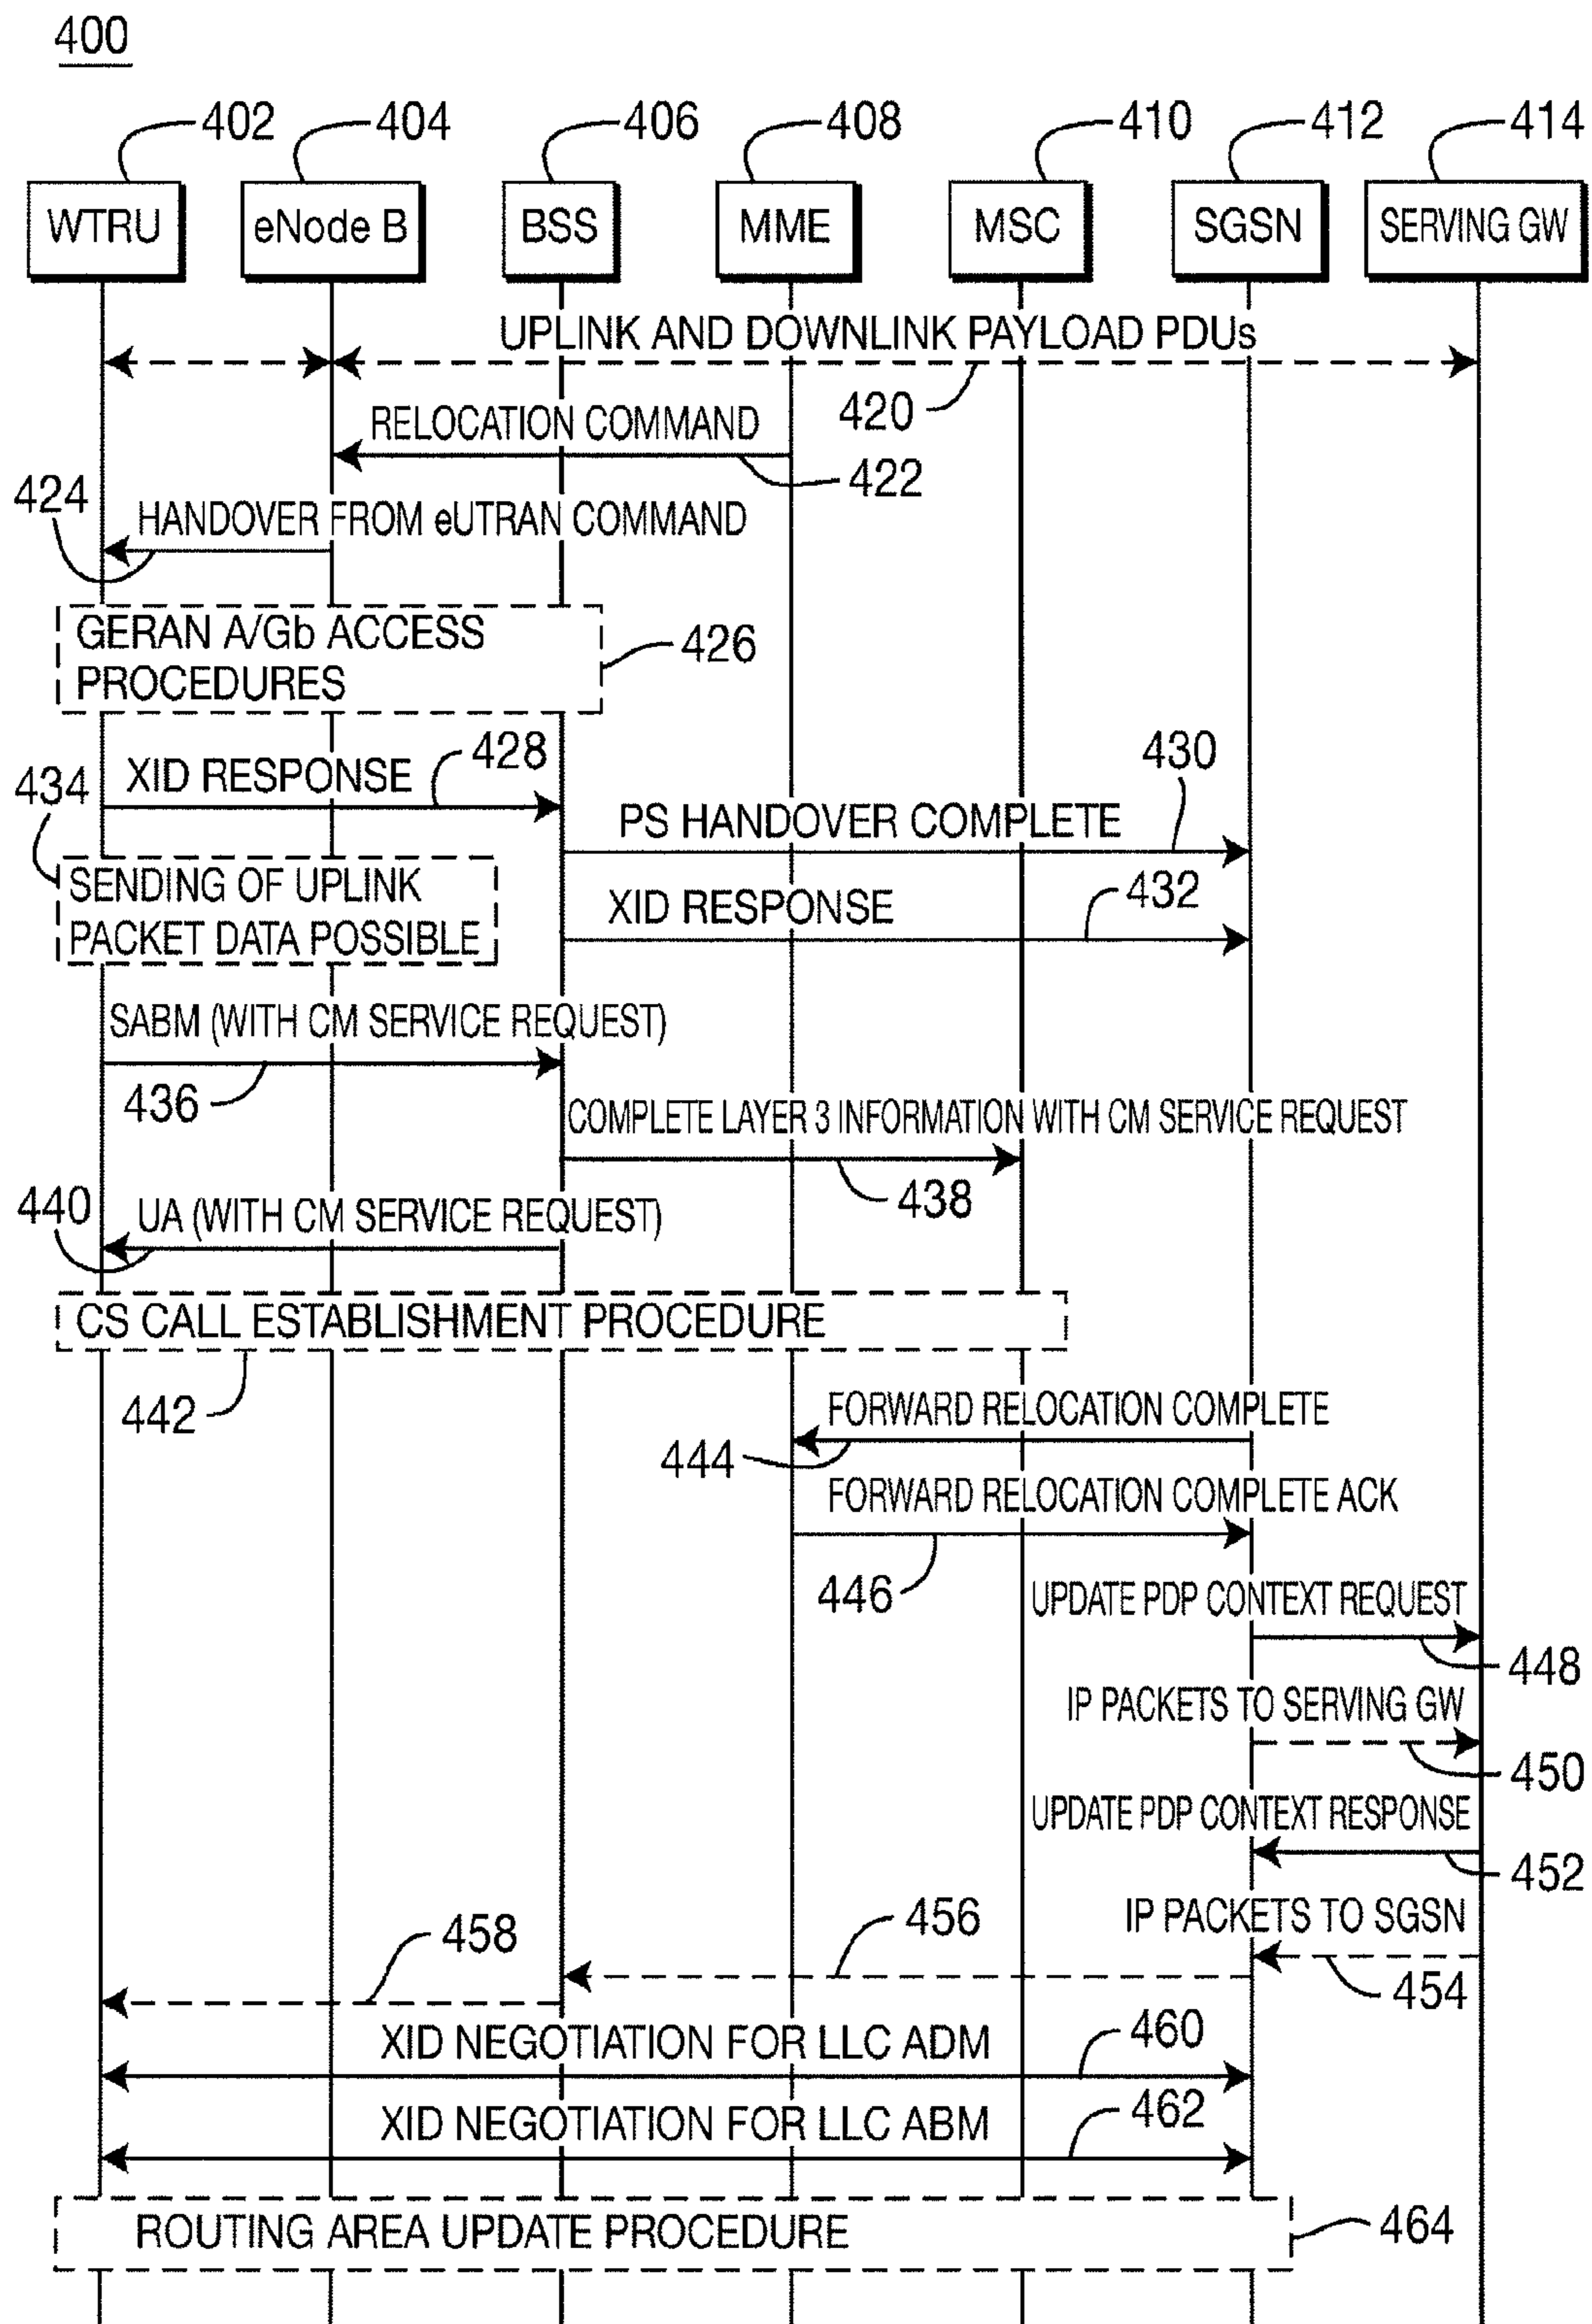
400

402
404
406
408
410
412
414

WTRU
eNode B
BSS
MME
MSC
SGSN
SERVING GW

UPLINK AND DOWNLINK PAYLOAD PDUs
420

RELOCATION COMMAND
422

424
HANDOVER FROM eUTRAN COMMAND

GERAN A/Gb ACCESS PROCEDURES
426

XID RESPONSE
428
434
430
PS HANDOVER COMPLETE

SENDING OF UPLINK PACKET DATA POSSIBLE
XID RESPONSE
432

SABM (WITH CM SERVICE REQUEST)
436

COMPLETE LAYER 3 INFORMATION WITH CM SERVICE REQUEST
438

440
UA (WITH CM SERVICE REQUEST)

CS CALL ESTABLISHMENT PROCEDURE
442

FORWARD RELOCATION COMPLETE
444

FORWARD RELOCATION COMPLETE ACK
446

UPDATE PDP CONTEXT REQUEST
448

IP PACKETS TO SERVING GW
450

UPDATE PDP CONTEXT RESPONSE
452

458
456
IP PACKETS TO SGSN
454

XID NEGOTIATION FOR LLC ADM
460

XID NEGOTIATION FOR LLC ABM
462

ROUTING AREA UPDATE PROCEDURE
464